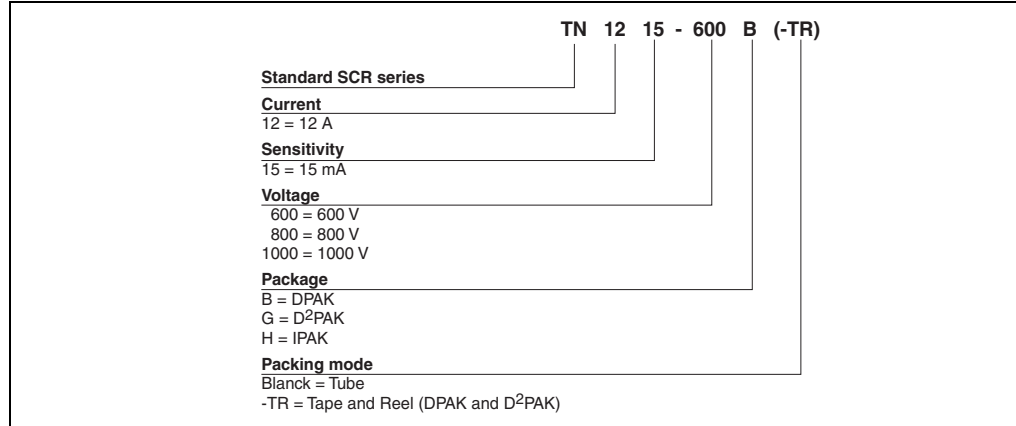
TN 12 15 - 600 B (-TR)

Standard SCR series

Current
12 = 12 A

Sensitivity
15 = 15 mA

Voltage
600 = 600 V
800 = 800 V
1000 = 1000 V

Package
B = DPAK
G = D$^2$PAK
H = IPAK

Packing mode
Blanck = Tube
-TR = Tape and Reel (DPAK and D$^2$PAK)